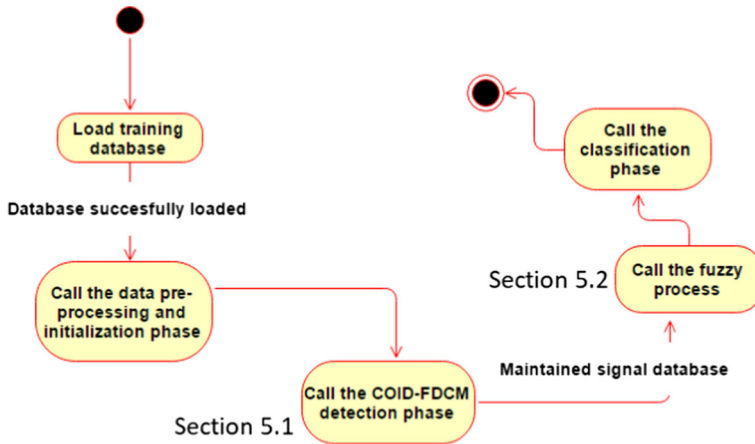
Load training database

Database succesfully loaded

Call the data pre-processing and initialization phase

Call the COID-FDCM detection phase

Section 5.1

Maintained signal database

Section 5.2

Call the fuzzy process

Call the classification phase